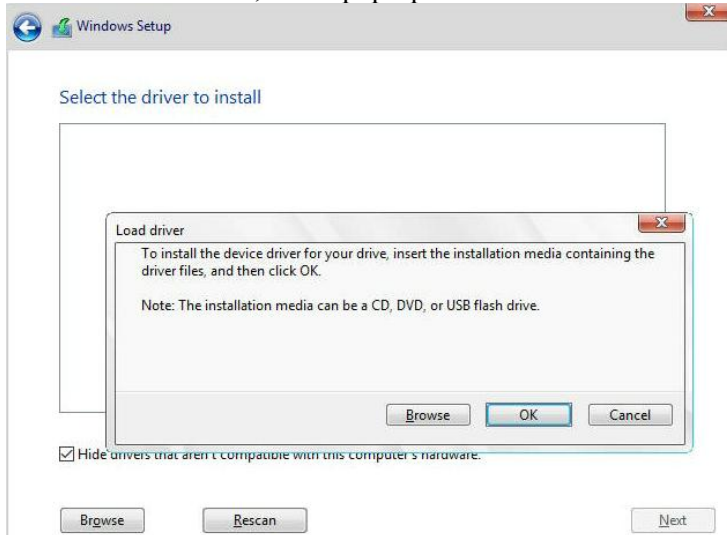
Windows Setup

Select the driver to install

Load driver

To install the device driver for your drive, insert the installation media containing the driver files, and then click OK.

Note: The installation media can be a CD, DVD, or USB flash drive.

Browse OK Cancel

Hide drivers that aren't compatible with this computer's hardware.

Browse Rescan Next